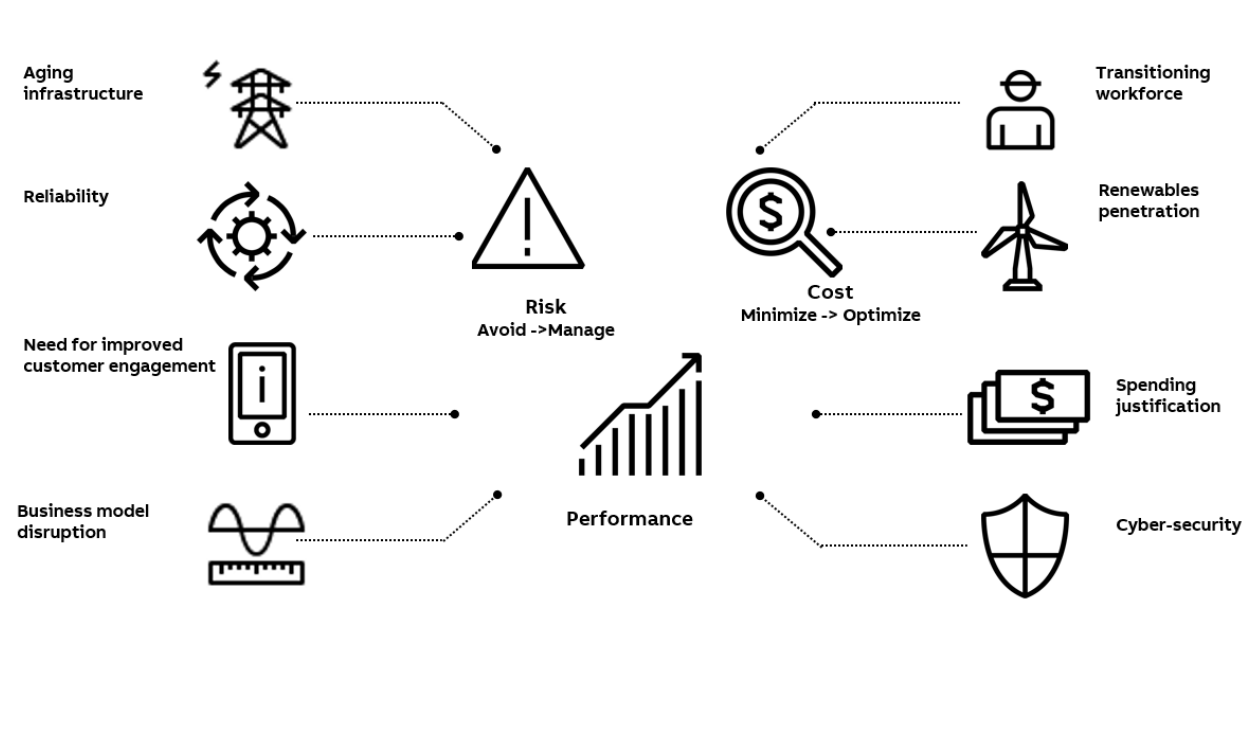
Aging infrastructure

Transitioning workforce

Reliability

Renewables penetration

Risk
Avoid ->Manage

Cost
Minimize -> Optimize

Need for improved customer engagement

Spending justification

Business model disruption

Performance

Cyber-security